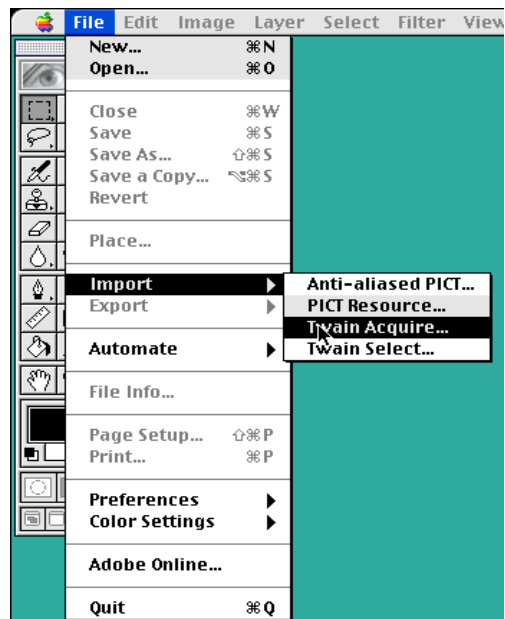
File Edit Image Layer Select Filter View

New... ⌘N
Open... ⌘O

Close ⌘W
Save ⌘S
Save As... ⇧⌘S
Save a Copy... ⌥⌘S
Revert

Place...

Import
Export

Automate

File Info...

Page Setup... ⇧⌘P
Print... ⌘P

Preferences
Color Settings

Adobe Online...

Quit ⌘Q

Anti-aliased PICT...
PICT Resource...
Twain Acquire...
Twain Select...